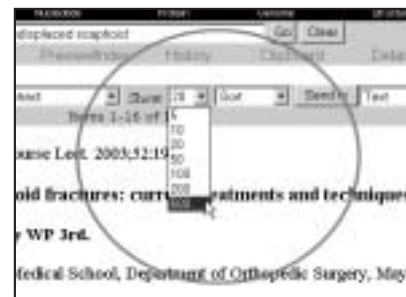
Nucleotide Protein Genome

displaced scaphoid Go Clear

Preview/Index History Clipboard Details

Show 20 Sort Send to Text

Items 1-16 of 16

5
10
20
50
100
200
500

ourse Lect. 2003;52:19

oid fractures: curr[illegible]eatments and techniques

y WP 3rd.

Medical School, Department of Orthopedic Surgery, May